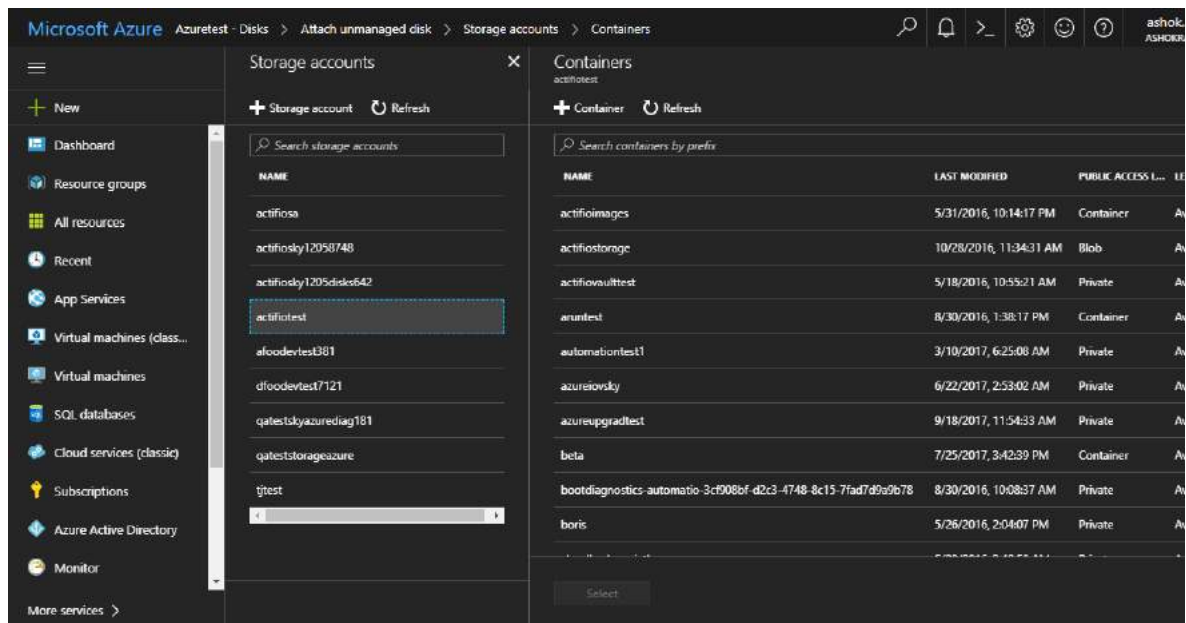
Microsoft Azure Azuretest - Disks > Attach unmanaged disk > Storage accounts > Containers

ashok. ASHOKR

New
Dashboard
Resource groups
All resources
Recent
App Services
Virtual machines (class...
Virtual machines
SQL databases
Cloud services (classic)
Subscriptions
Azure Active Directory
Monitor
More services >

Storage accounts

Storage account Refresh

Search storage accounts

| NAME |
|---|
| actifiosa |
| actifiosky12058748 |
| actifiosky1205disks642 |
| actifiotest |
| afoodevtest381 |
| dfoodevtest7121 |
| qatestskyazurediag181 |
| qateststorageazure |
| tjtest |

Containers
actifiotest

Container Refresh

Search containers by prefix

| NAME | LAST MODIFIED | PUBLIC ACCESS L... | LE |
|---|---|---|---|
| actifioimages | 5/31/2016, 10:14:17 PM | Container | Av |
| actifiostorage | 10/28/2016, 11:34:31 AM | Blob | Av |
| actifiovaulttest | 5/18/2016, 10:55:21 AM | Private | Av |
| aruntest | 8/30/2016, 1:38:17 PM | Container | Av |
| automationtest1 | 3/10/2017, 6:25:08 AM | Private | Av |
| azureiovsky | 6/22/2017, 2:53:02 AM | Private | Av |
| azureupgradtest | 9/18/2017, 11:54:33 AM | Private | Av |
| beta | 7/25/2017, 3:42:39 PM | Container | Av |
| bootdiagnostics-automatio-3cf908bf-d2c3-4748-8c15-7fad7d9a9b78 | 8/30/2016, 10:08:37 AM | Private | Av |
| boris | 5/26/2016, 2:04:07 PM | Private | Av |

Select